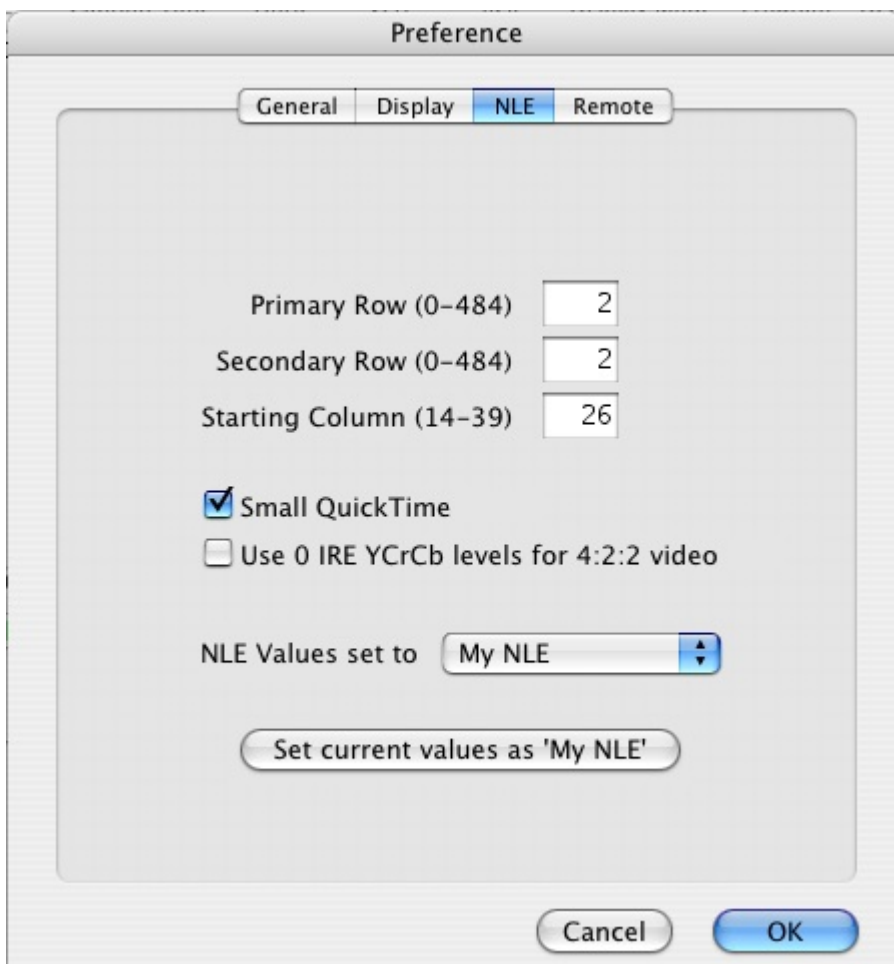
Preference

General Display NLE Remote

Primary Row (0-484) 2

Secondary Row (0-484) 2

Starting Column (14-39) 26

Small QuickTime

Use 0 IRE YCrCb levels for 4:2:2 video

NLE Values set to My NLE

Set current values as 'My NLE'

Cancel OK